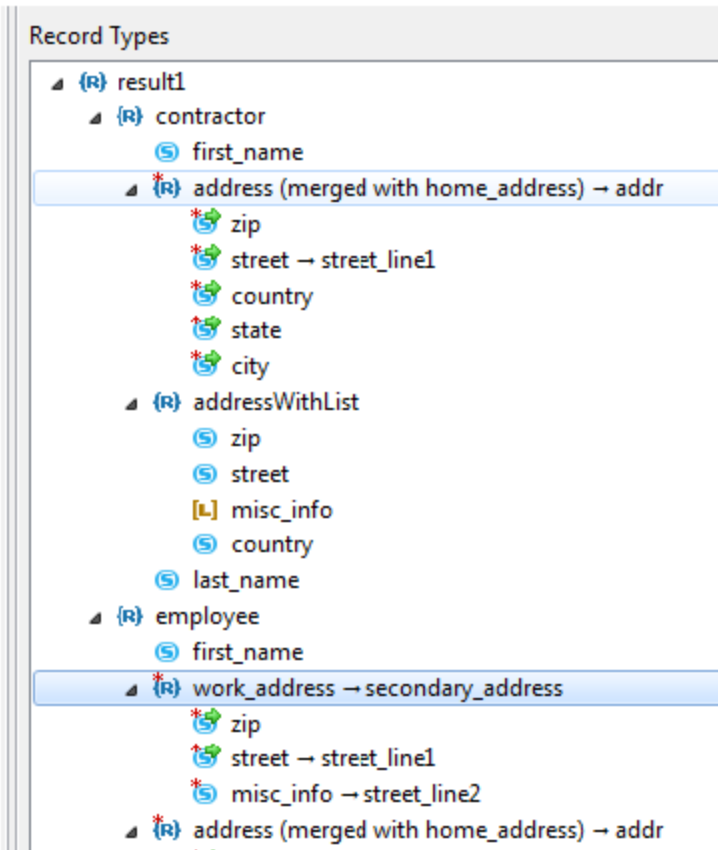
Record Types

{R} result1
{R} contractor
S first_name
{R} address (merged with home_address) → addr
S zip
S street → street_line1
S country
S state
S city
{R} addressWithList
S zip
S street
[L] misc_info
S country
S last_name
{R} employee
S first_name
{R} work_address → secondary_address
S zip
S street → street_line1
S misc_info → street_line2
{R} address (merged with home_address) → addr